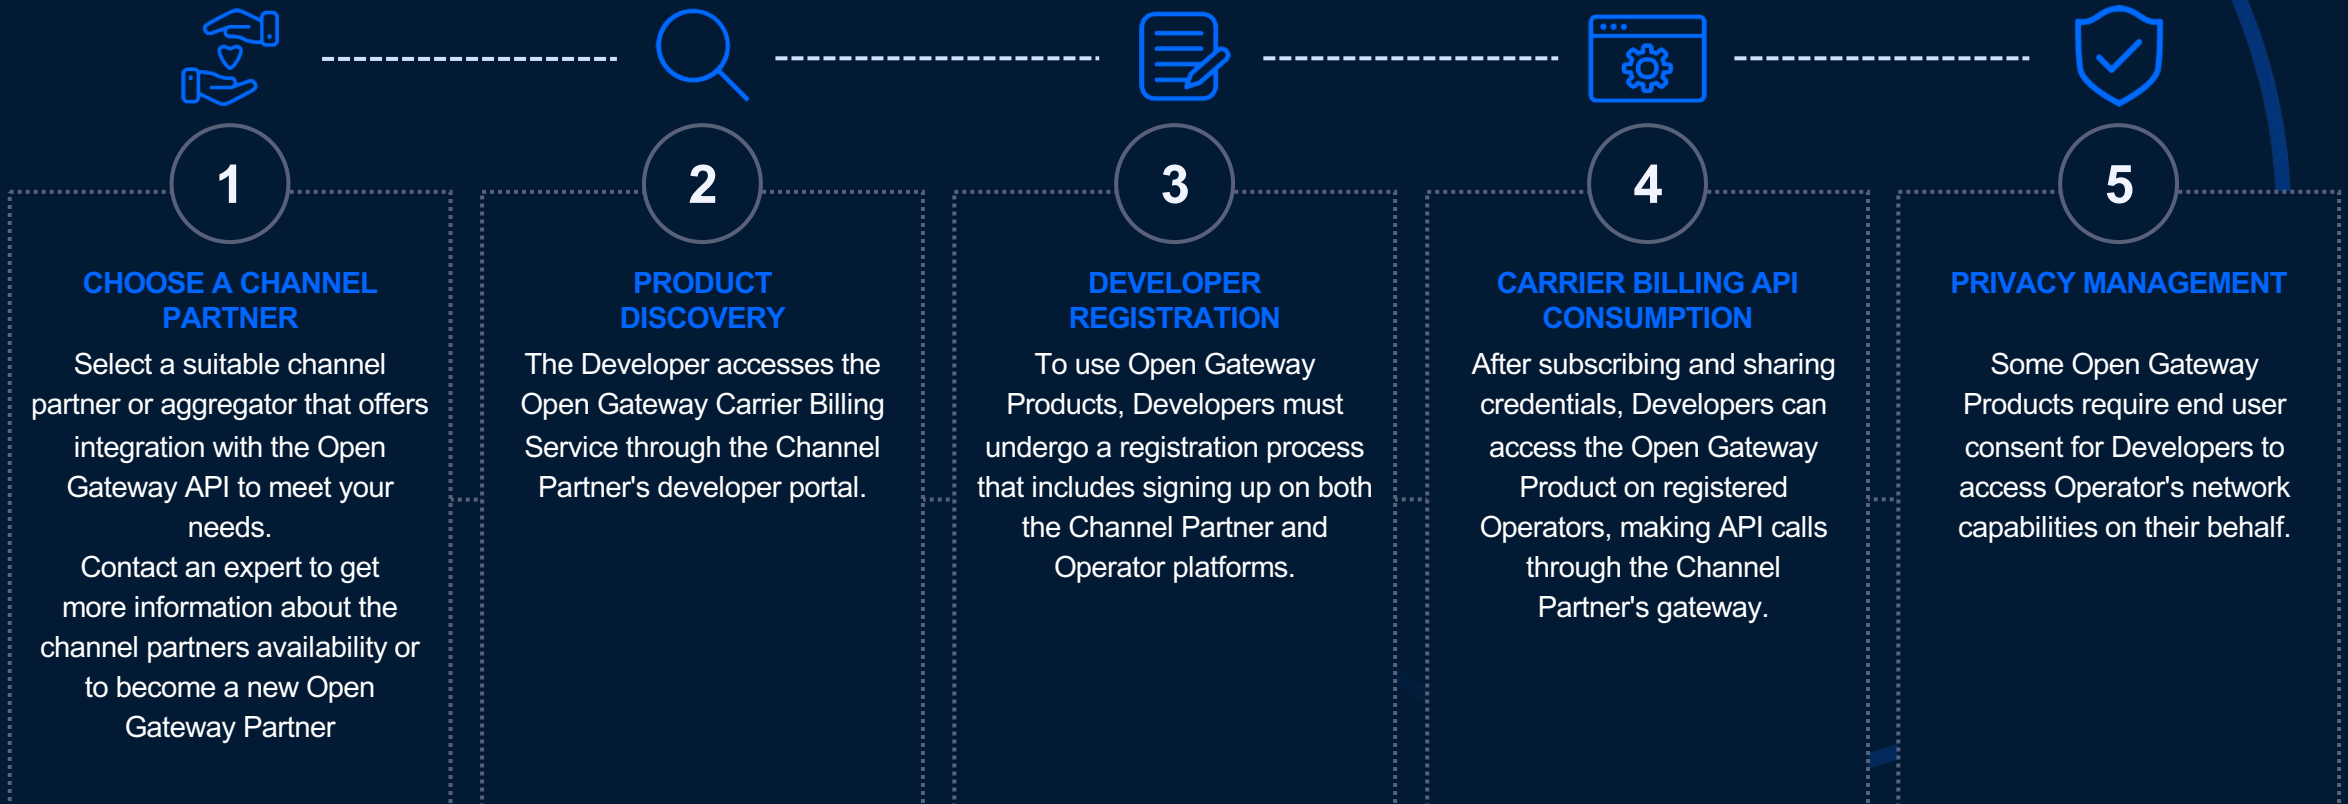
1

CHOOSE A CHANNEL PARTNER

Select a suitable channel partner or aggregator that offers integration with the Open Gateway API to meet your needs.
Contact an expert to get more information about the channel partners availability or to become a new Open Gateway Partner

2

PRODUCT DISCOVERY

The Developer accesses the Open Gateway Carrier Billing Service through the Channel Partner's developer portal.

3

DEVELOPER REGISTRATION

To use Open Gateway Products, Developers must undergo a registration process that includes signing up on both the Channel Partner and Operator platforms.

4

CARRIER BILLING API CONSUMPTION

After subscribing and sharing credentials, Developers can access the Open Gateway Product on registered Operators, making API calls through the Channel Partner's gateway.

5

PRIVACY MANAGEMENT

Some Open Gateway Products require end user consent for Developers to access Operator's network capabilities on their behalf.